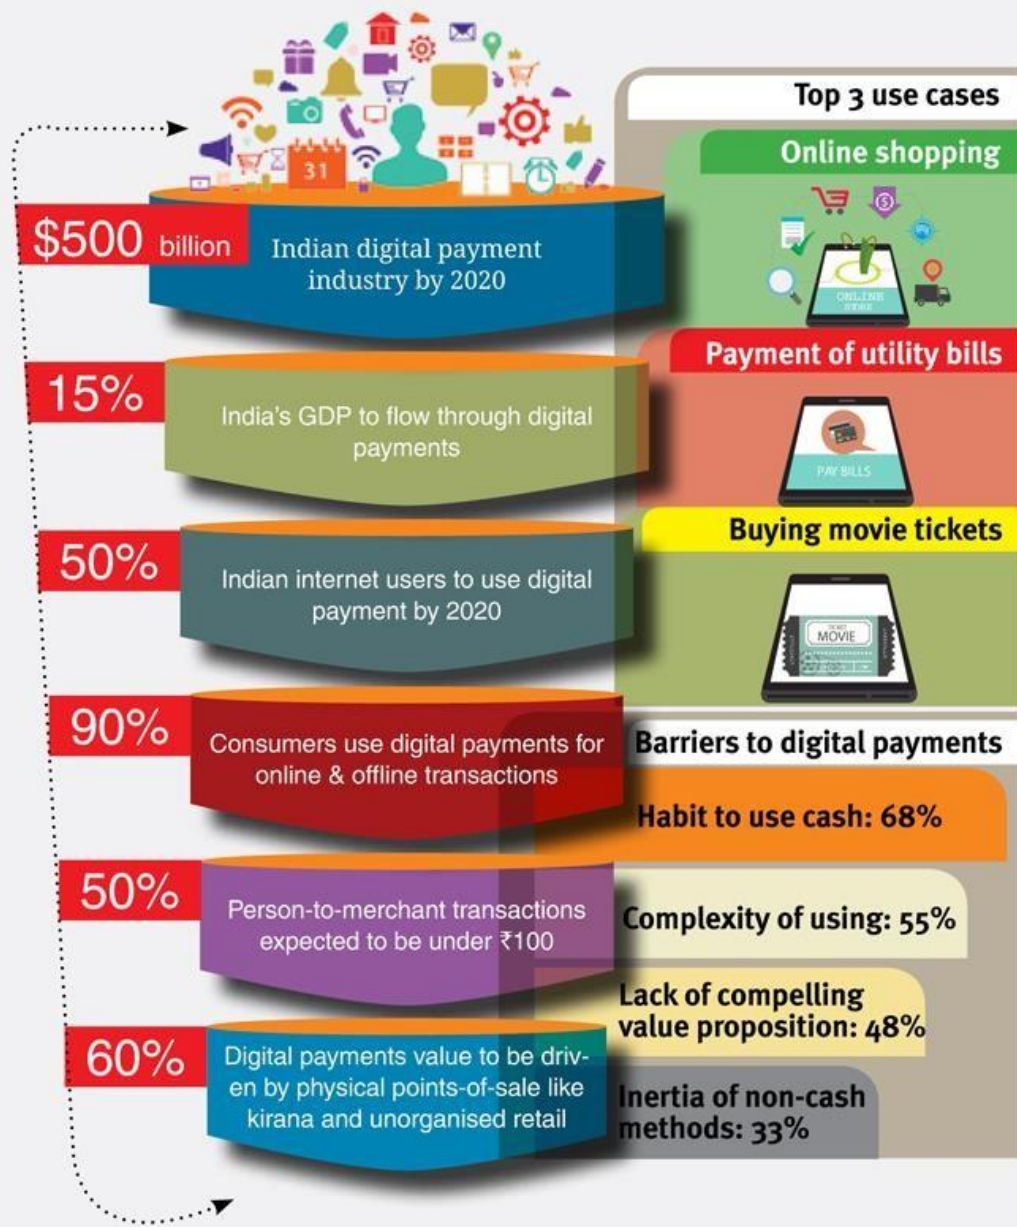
31

$500 billion Indian digital payment industry by 2020

15% India's GDP to flow through digital payments

50% Indian internet users to use digital payment by 2020

90% Consumers use digital payments for online & offline transactions

50% Person-to-merchant transactions expected to be under ₹100

60% Digital payments value to be driven by physical points-of-sale like kirana and unorganised retail

Top 3 use cases

Online shopping

ONLINE STORE

Payment of utility bills

PAY BILLS

Buying movie tickets

TICKET MOVIE

Barriers to digital payments

Habit to use cash: 68%

Complexity of using: 55%

Lack of compelling value proposition: 48%

Inertia of non-cash methods: 33%